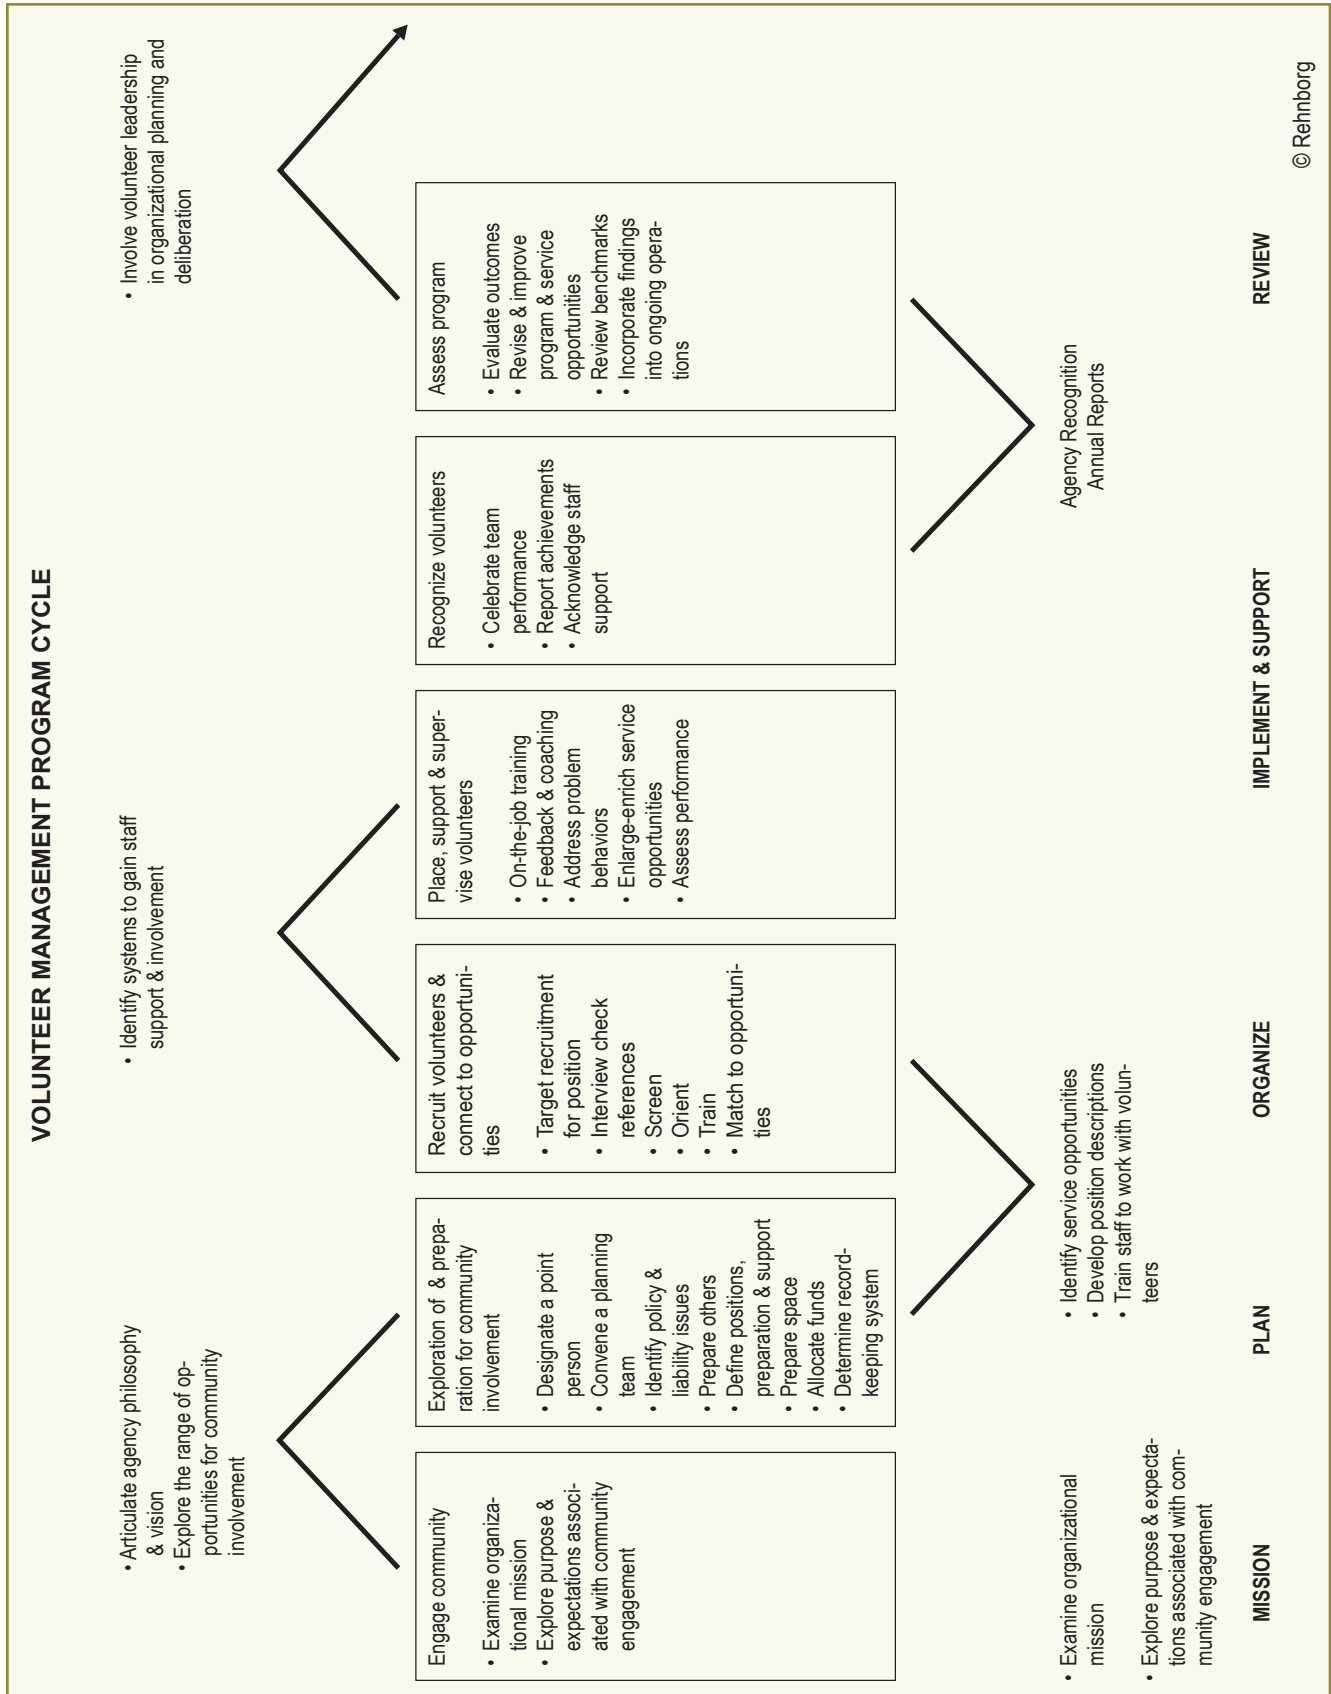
VOLUNTEER MANAGEMENT PROGRAM CYCLE

• Articulate agency philosophy & vision
• Explore the range of opportunities for community involvement

• Identify systems to gain staff support & involvement

• Involve volunteer leadership in organizational planning and deliberation

Engage community
• Examine organizational mission
• Explore purpose & expectations associated with community engagement

Exploration of & preparation for community involvement
• Designate a point person
• Convene a planning team
• Identify policy & liability issues
• Prepare others
• Define positions, preparation & support
• Prepare space
• Allocate funds
• Determine recordkeeping system

Recruit volunteers & connect to opportunities
• Target recruitment for position
• Interview check references
• Screen
• Orient
• Train
• Match to opportunities

Place, support & supervise volunteers
• On-the-job training
• Feedback & coaching
• Address problem behaviors
• Enlarge-enrich service opportunities
• Assess performance

Recognize volunteers
• Celebrate team performance
• Report achievements
• Acknowledge staff support

Assess program
• Evaluate outcomes
• Revise & improve program & service opportunities
• Review benchmarks
• Incorporate findings into ongoing operations

• Examine organizational mission
• Explore purpose & expectations associated with community engagement

• Identify service opportunities
• Develop position descriptions
• Train staff to work with volunteers

Agency Recognition
Annual Reports

MISSION PLAN ORGANIZE IMPLEMENT & SUPPORT REVIEW

© Rehnborg